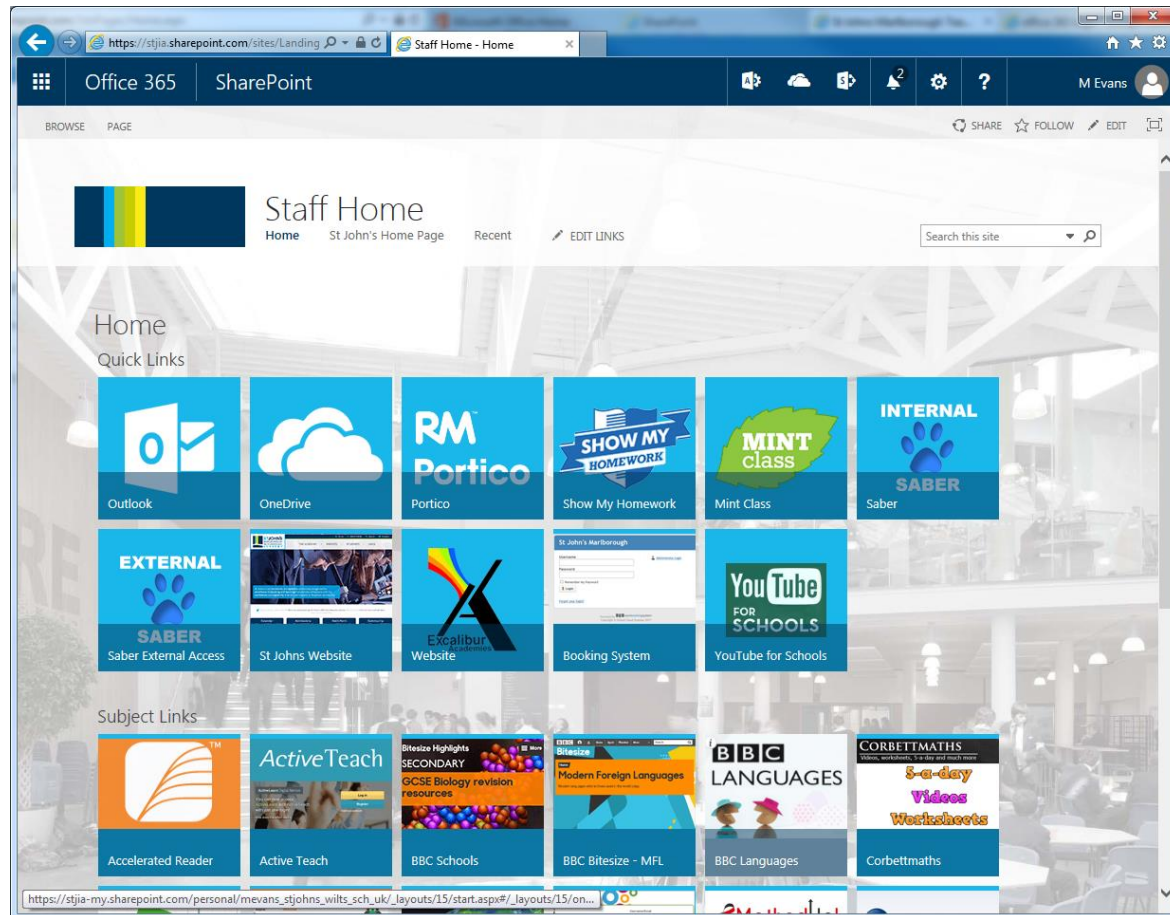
https://stjia.sharepoint.com/sites/Landing
Staff Home - Home

Office 365 SharePoint
M Evans

BROWSE PAGE
SHARE FOLLOW EDIT

Staff Home
Home St John's Home Page Recent EDIT LINKS
Search this site

Home
Quick Links

O
Outlook
OneDrive
RM Portico
Portico
SHOW MY HOMEWORK
Show My Homework
MINT class
Mint Class
INTERNAL SABER
Saber
EXTERNAL SABER
Saber External Access
St Johns Website
Excalibur Academies
Website
St John's Marlborough
Booking System
YouTube FOR SCHOOLS
YouTube for Schools

Subject Links
Accelerated Reader
ActiveTeach
Active Teach
Bitesize Highlights SECONDARY GCSE Biology revision resources
BBC Schools
Bitesize Modern Foreign Languages
BBC Bitesize - MFL
BBC LANGUAGES
BBC Languages
CORBETTMATHS Videos, worksheets, 5-a-day and much more 5-a-day Videos Worksheets
Corbettmaths

https://stjia-my.sharepoint.com/personal/mevans_stjohns_wilts_sch_uk/_layouts/15/start.aspx#/_layouts/15/on...